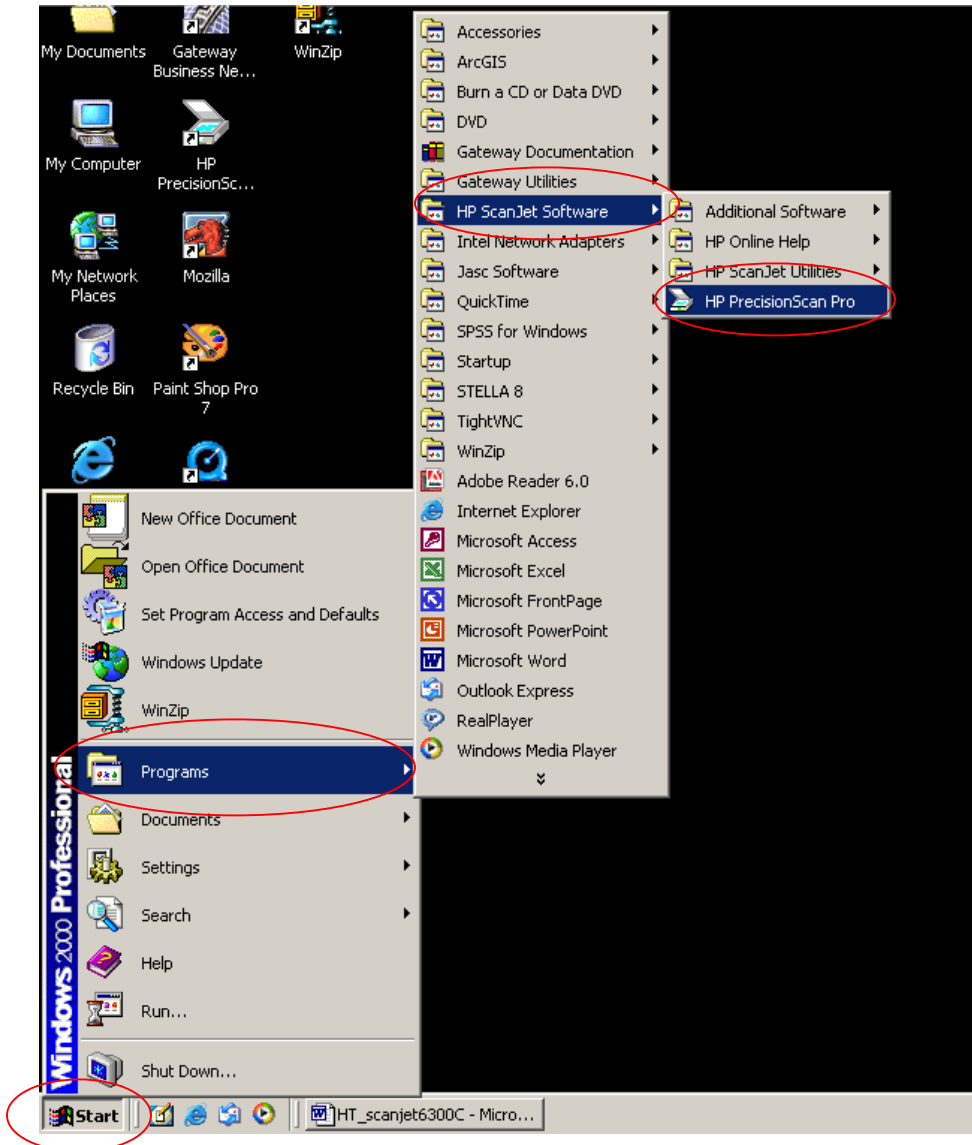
My Documents
Gateway Business Ne...
WinZip
My Computer
HP PrecisionSc...
My Network Places
Mozilla
Recycle Bin
Paint Shop Pro 7

Accessories
ArcGIS
Burn a CD or Data DVD
DVD
Gateway Documentation
Gateway Utilities
HP ScanJet Software
Intel Network Adapters
Jasc Software
QuickTime
SPSS for Windows
Startup
STELLA 8
TightVNC
WinZip
Adobe Reader 6.0
Internet Explorer
Microsoft Access
Microsoft Excel
Microsoft FrontPage
Microsoft PowerPoint
Microsoft Word
Outlook Express
RealPlayer
Windows Media Player

Additional Software
HP Online Help
HP ScanJet Utilities
HP PrecisionScan Pro

New Office Document
Open Office Document
Set Program Access and Defaults
Windows Update
WinZip
Programs
Documents
Settings
Search
Help
Run...
Shut Down...

Windows 2000 Professional

Start
HT_scanjet6300C - Micro...